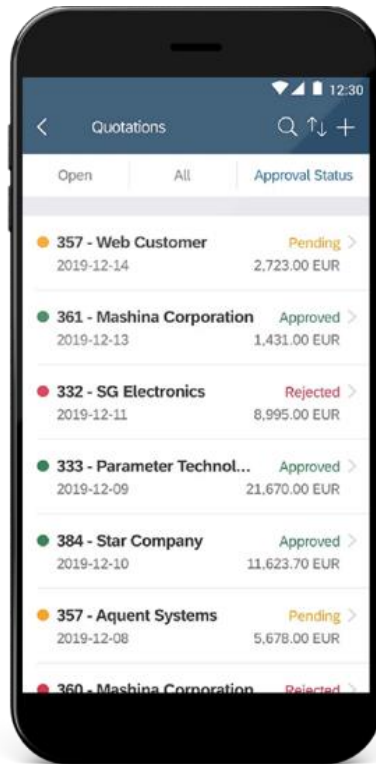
12:30

Quotations

Open | All | Approval Status

357 - Web Customer
Pending
2019-12-14
2,723.00 EUR

361 - Mashina Corporation
Approved
2019-12-13
1,431.00 EUR

332 - SG Electronics
Rejected
2019-12-11
8,995.00 EUR

333 - Parameter Technol...
Approved
2019-12-09
21,670.00 EUR

384 - Star Company
Approved
2019-12-10
11,623.70 EUR

357 - Aquent Systems
Pending
2019-12-08
5,678.00 EUR

360 - Mashina Corporation
Rejected